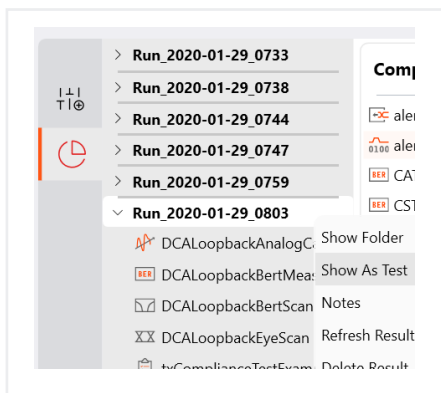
Run_2020-01-29_0733
Run_2020-01-29_0738
Run_2020-01-29_0744
Run_2020-01-29_0747
Run_2020-01-29_0759
Run_2020-01-29_0803
DCALoopbackAnalogC
DCALoopbackBertMeas
DCALoopbackBertScan
DCALoopbackEyeScan
txComplianceTestExam

Comp
aler
aler
CAT
CST

BER
0100
BER
BER
BER

Show Folder
Show As Test
Notes
Refresh Result
Delete Result